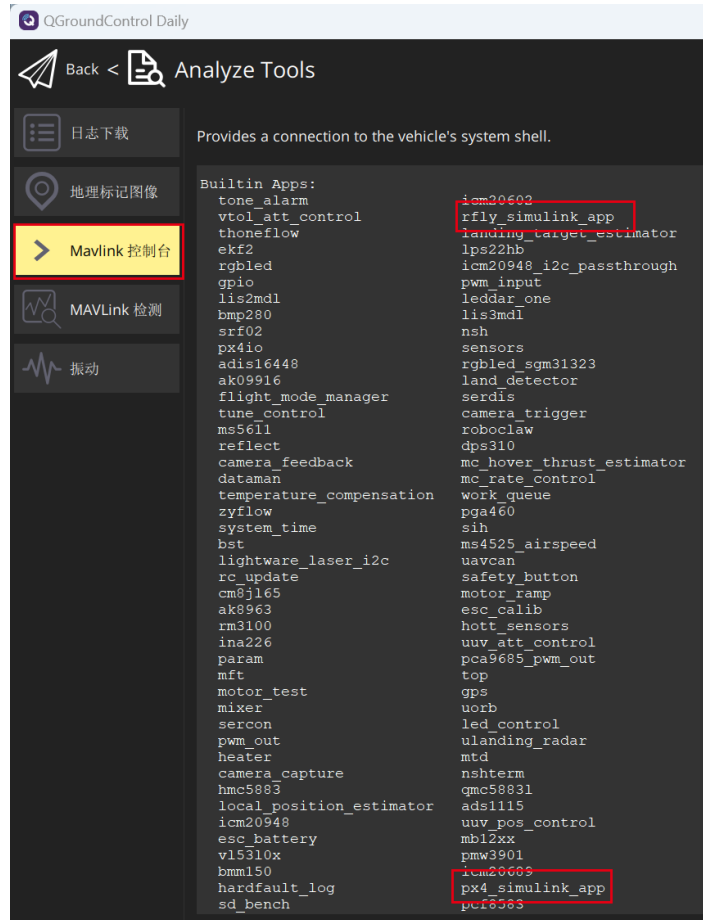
QGroundControl Daily

Back < Analyze Tools

日志下载

地理标记图像

Mavlink 控制台

MAVLink 检测

振动

Provides a connection to the vehicle's system shell.

Builtin Apps:
tone_alarm
vtol_att_control
thoneflow
ekf2
rgbled
gpio
lis2mdl
bmp280
srf02
px4io
adis16448
ak09916
flight_mode_manager
tune_control
ms5611
reflect
camera_feedback
dataman
temperature_compensation
zyflow
system_time
bst
lightware_laser_i2c
rc_update
cm8jl65
ak8963
rm3100
ina226
param
mft
motor_test
mixer
sercon
pwm_out
heater
camera_capture
hmc5883
local_position_estimator
icm20948
esc_battery
vl53l0x
bmm150
hardfault_log
sd_bench

icm20602
rfly_simulink_app
landing_target_estimator
lps22hb
icm20948_i2c_passthrough
pwm_input
leddar_one
lis3mdl
nsh
sensors
rgbled_sgm31323
land_detector
serdis
camera_trigger
roboclaw
dps310
mc_hover_thrust_estimator
mc_rate_control
work_queue
pga460
sih
ms4525_airspeed
uavcan
safety_button
motor_ramp
esc_calib
hott_sensors
uuv_att_control
pca9685_pwm_out
top
gps
uorb
led_control
ulanding_radar
mtd
nshterm
qmc5883l
ads1115
uuv_pos_control
mb12xx
pmw3901
icm20689
px4_simulink_app
pcf8583